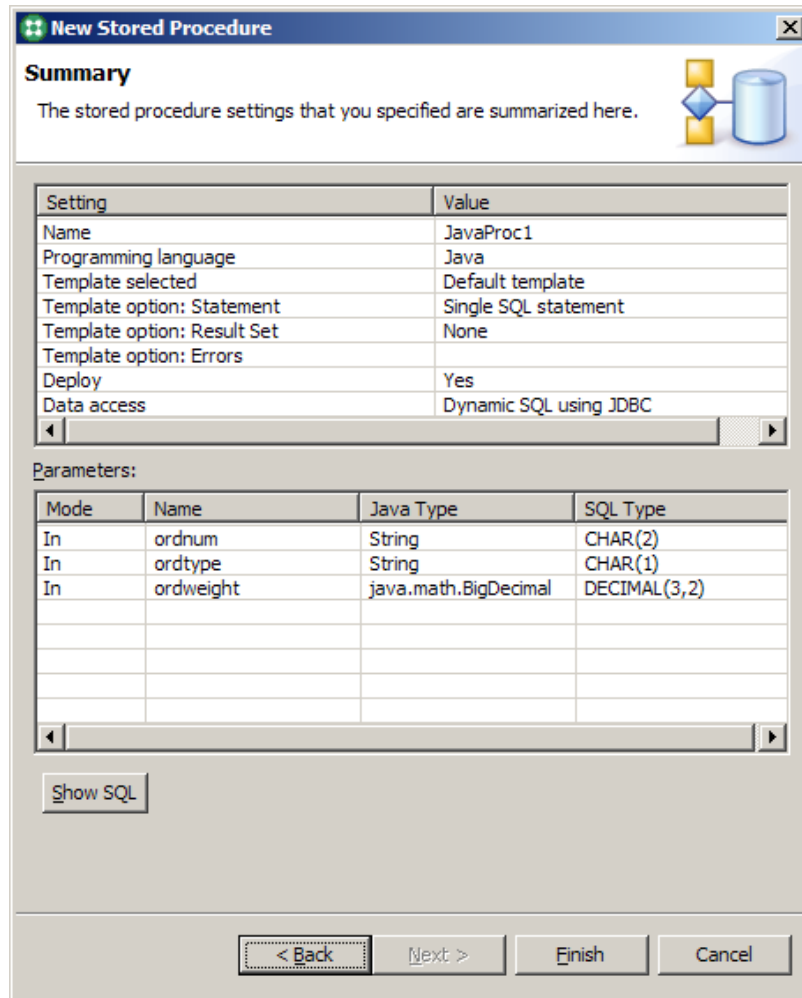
New Stored Procedure

Summary

The stored procedure settings that you specified are summarized here.

| Setting | Value |
|---|---|
| Name | JavaProc1 |
| Programming language | Java |
| Template selected | Default template |
| Template option: Statement | Single SQL statement |
| Template option: Result Set | None |
| Template option: Errors | |
| Deploy | Yes |
| Data access | Dynamic SQL using JDBC |

Parameters:

| Mode | Name | Java Type | SQL Type |
|---|---|---|---|
| In | ordnum | String | CHAR(2) |
| In | ordtype | String | CHAR(1) |
| In | ordweight | java.math.BigDecimal | DECIMAL(3,2) |

Show SQL

< Back   Next >   Finish   Cancel